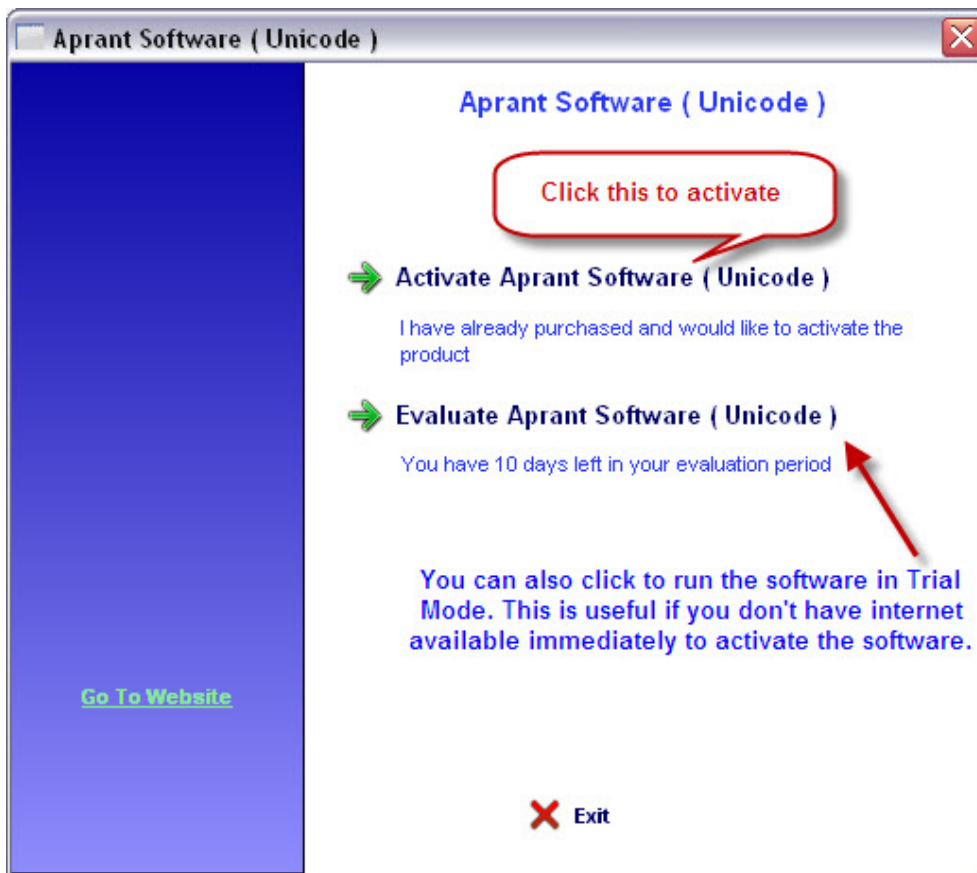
Aprant Software ( Unicode )

Aprant Software ( Unicode )

Click this to activate

Activate Aprant Software ( Unicode )

I have already purchased and would like to activate the product

Evaluate Aprant Software ( Unicode )

You have 10 days left in your evaluation period

You can also click to run the software in Trial Mode. This is useful if you don't have internet available immediately to activate the software.

Go To Website

Exit